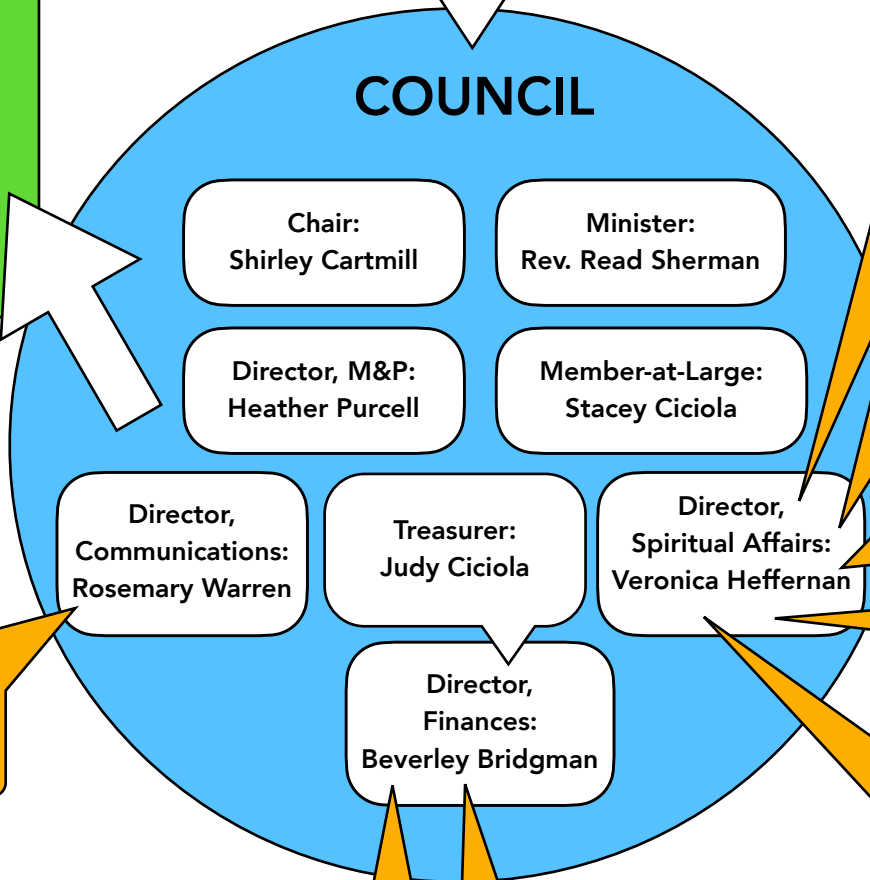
COUNCIL

Chair:
Shirley Cartmill

Minister:
Rev. Read Sherman

Director, M&P:
Heather Purcell

Member-at-Large:
Stacey Ciciola

Director,
Communications:
Rosemary Warren

Treasurer:
Judy Ciciola

Director,
Spiritual Affairs:
Veronica Heffernan

Director,
Finances:
Beverley Bridgman